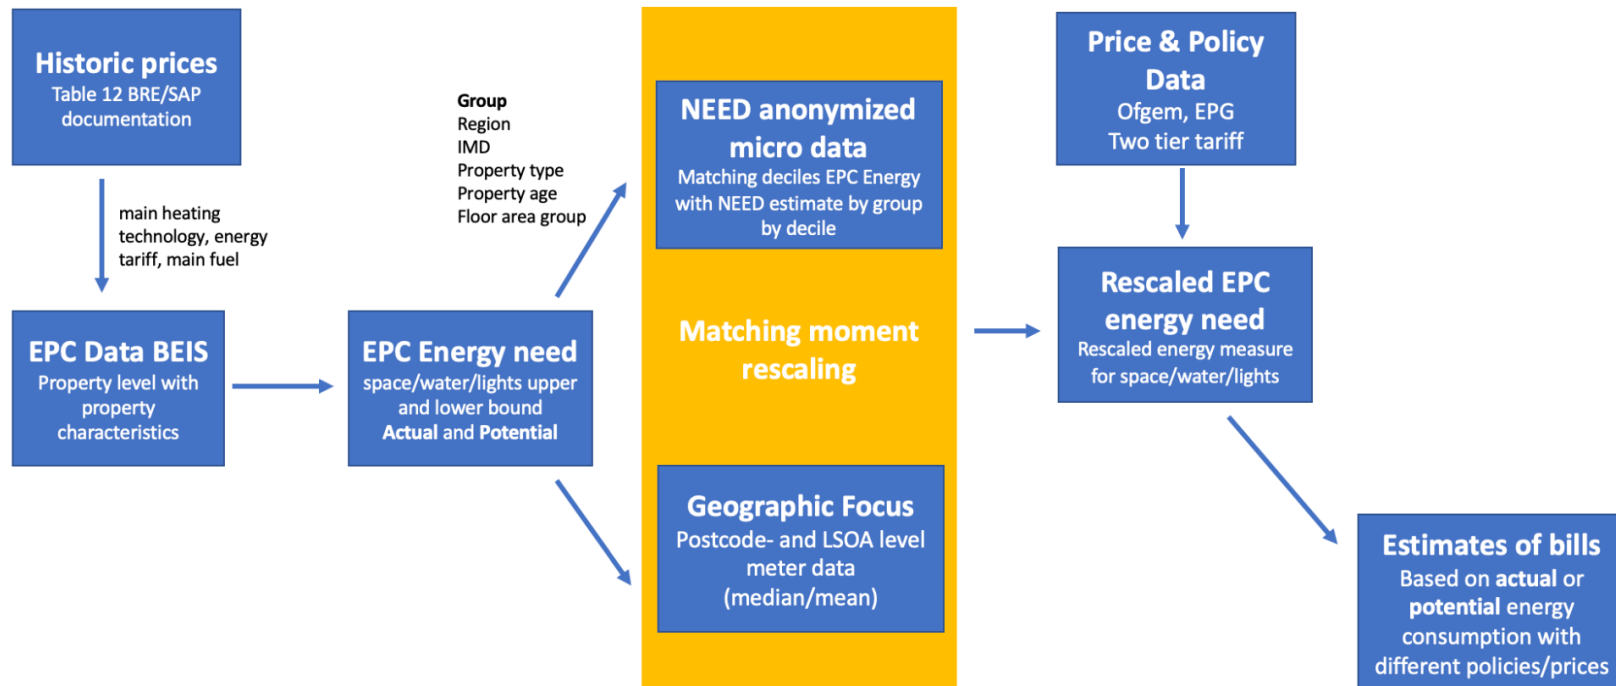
**Historic prices**
Table 12 BRE/SAP documentation

main heating technology, energy tariff, main fuel

**EPC Data BEIS**
Property level with property characteristics

**EPC Energy need**
space/water/lights upper and lower bound
**Actual** and **Potential**

**Group**
Region
IMD
Property type
Property age
Floor area group

**NEED anonymized micro data**
Matching deciles EPC Energy with NEED estimate by group by decile

**Matching moment rescaling**

**Geographic Focus**
Postcode- and LSOA level meter data (median/mean)

**Price & Policy Data**
Ofgem, EPG
Two tier tariff

**Rescaled EPC energy need**
Rescaled energy measure for space/water/lights

**Estimates of bills**
Based on **actual** or **potential** energy consumption with different policies/prices